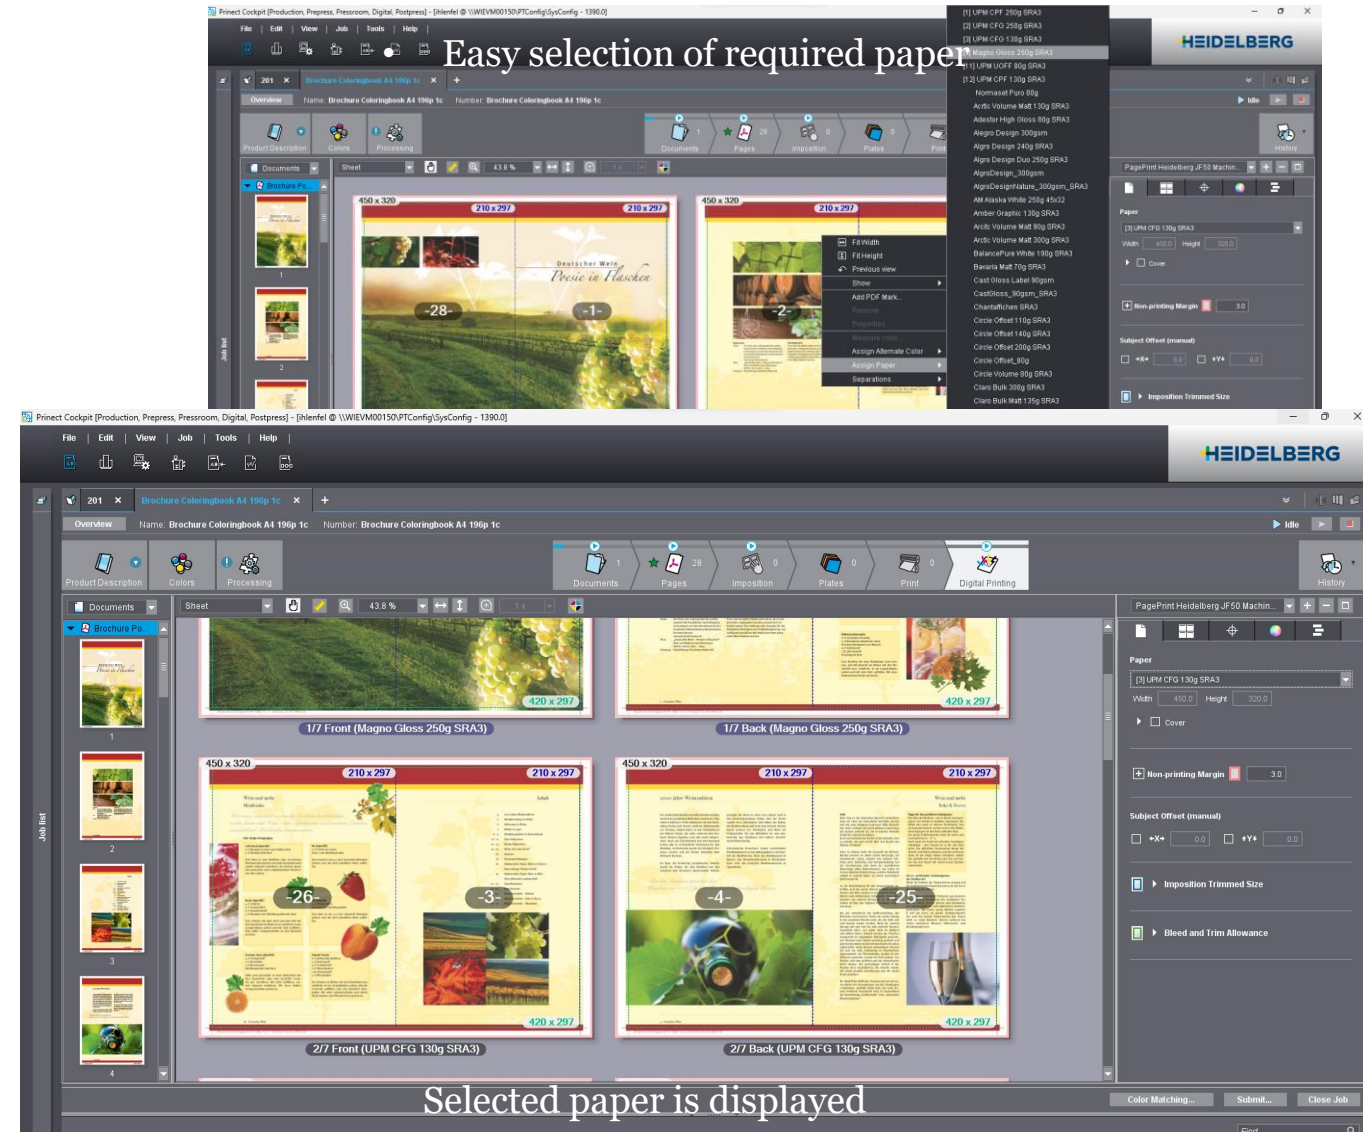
Prinect Cockpit [Production, Prepress, Pressroom, Digital, Postpress] - [ihlenfel @ \\WIEVM00150\PTConfig\SysConfig - 1390.0]

File | Edit | View | Job | Tools | Help

Easy selection of required paper

HEIDELBERG

201 × Brochure Coloringbook A4 196p 1c ×

Overview Name: Brochure Coloringbook A4 196p 1c Number: Brochure Coloringbook A4 196p 1c

Product Description Colors Processing

Documents Pages Imposition Plates Print

History

Documents Brochure Po...

Sheet 43.8 %

450 x 320 210 x 297 210 x 297

-28- -1- -2-

Deutscher Wein Poesie in Flaschen

Fit Width
Fit Height
Previous view
Show
Add PDF Mark...
Assign Alternate Color
Assign Paper
Separations

[1] UPM CPF 250g SRA3
[2] UPM CFG 250g SRA3
[3] UPM CFG 130g SRA3
Magno Gloss 250g SRA3
[11] UPM UOFF 80g SRA3
[12] UPM CPF 130g SRA3
Normaset Puro 80g
Arctic Volume Matt 130g SRA3
Adestor High Gloss 80g SRA3
Algro Design 300gsm
Algro Design 240g SRA3
Algro Design Duo 250g SRA3
AlgroDesign_300gsm
AlgroDesignNature_300gsm_SRA3
AM Alaska White 250g 45x32
Amber Graphic 130g SRA3
Arctic Volume Matt 80g SRA3
Arctic Volume Matt 300g SRA3
BalancePure White 190g SRA3
Bavaria Matt 70g SRA3
Cast Gloss Label 90gsm
CastGloss_80gsm_SRA3
Chantaffichen SRA3
Circle Offset 110g SRA3
Circle Offset 140g SRA3
Circle Offset 200g SRA3
Circle Offset_80g
Circle Volume 80g SRA3
Claro Bulk 300g SRA3
Claro Bulk Matt 135g SRA3

PagePrint Heidelberg JF50 Machin...
Paper
[3] UPM CFG 130g SRA3
Width 450.0 Height 320.0
Cover
Non-printing Margin 3.0
Subject Offset (manual)
+X+ 0.0 +Y+ 0.0
Imposition Trimmed Size

Prinect Cockpit [Production, Prepress, Pressroom, Digital, Postpress] - [ihlenfel @ \\WIEVM00150\PTConfig\SysConfig - 1390.0]

File | Edit | View | Job | Tools | Help

HEIDELBERG

201 × Brochure Coloringbook A4 196p 1c ×

Overview Name: Brochure Coloringbook A4 196p 1c Number: Brochure Coloringbook A4 196p 1c

Idle

Product Description Colors Processing

Documents 1 Pages 28 Imposition 0 Plates 0 Print 0 Digital Printing

History

Documents Brochure Po...

Sheet 43.8 % 1 x

Job list

1 2 3 4

420 x 297 420 x 297

1/7 Front (Magno Gloss 250g SRA3)
1/7 Back (Magno Gloss 250g SRA3)

450 x 320 210 x 297 210 x 297
450 x 320 210 x 297 210 x 297

-26- -3- -4- -25-

420 x 297 420 x 297

2/7 Front (UPM CFG 130g SRA3)
2/7 Back (UPM CFG 130g SRA3)

PagePrint Heidelberg JF50 Machin...
Paper
[3] UPM CFG 130g SRA3
Width 450.0 Height 320.0
Cover
Non-printing Margin 3.0
Subject Offset (manual)
+X+ 0.0 +Y+ 0.0
Imposition Trimmed Size
Bleed and Trim Allowance

Selected paper is displayed

Color Matching... Submit... Close Job

Find